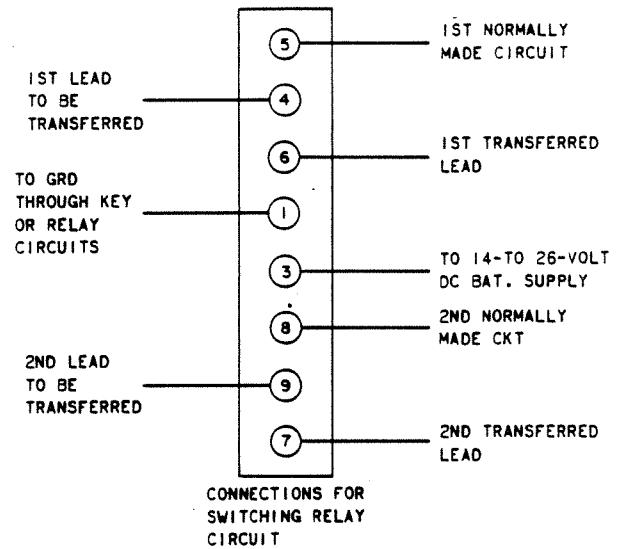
5
1ST NORMALLY MADE CIRCUIT

1ST LEAD TO BE TRANSFERRED
4

6
1ST TRANSFERRED LEAD

TO GRD THROUGH KEY OR RELAY CIRCUITS
1

3
TO 14-TO 26-VOLT DC BAT. SUPPLY

8
2ND NORMALLY MADE CKT

2ND LEAD TO BE TRANSFERRED
9

7
2ND TRANSFERRED LEAD

CONNECTIONS FOR SWITCHING RELAY CIRCUIT